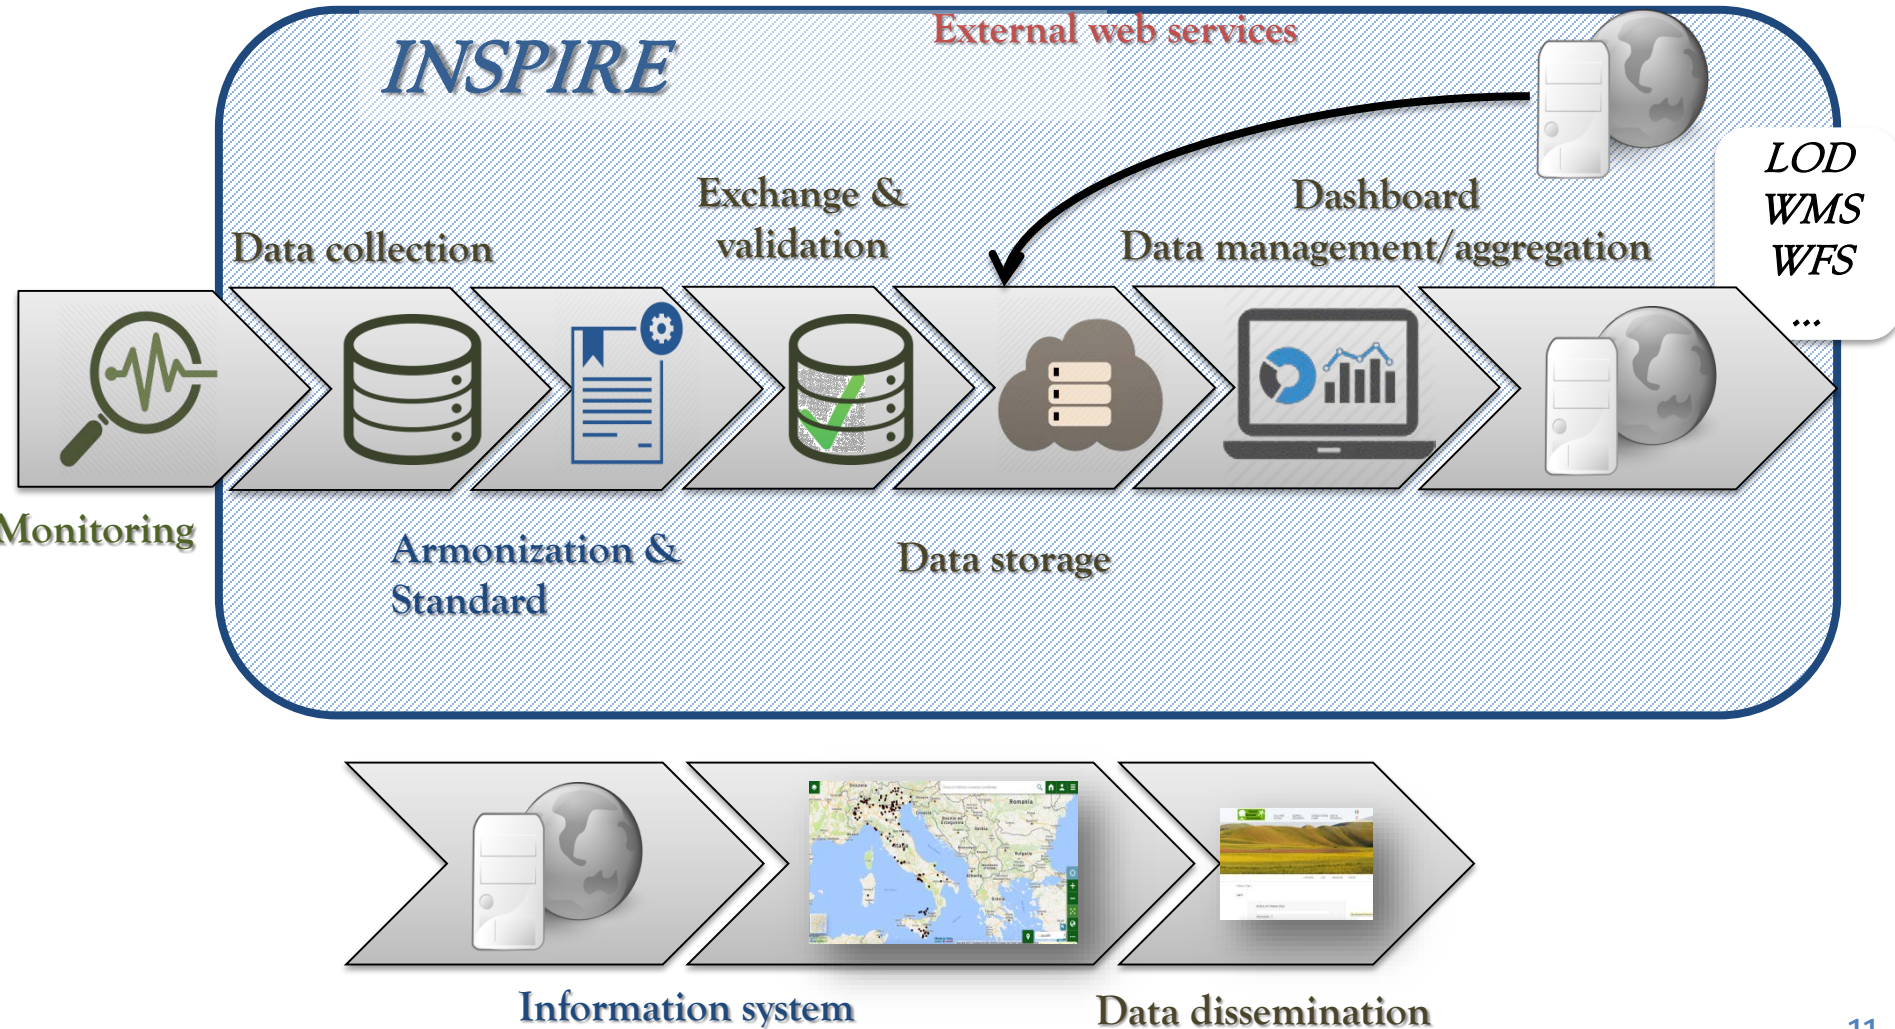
INSPIRE

External web services

LOD
WMS
WFS
...

Data collection

Exchange & validation

Dashboard
Data management/aggregation

Monitoring

Armonization & Standard

Data storage

Information system

Data dissemination

11